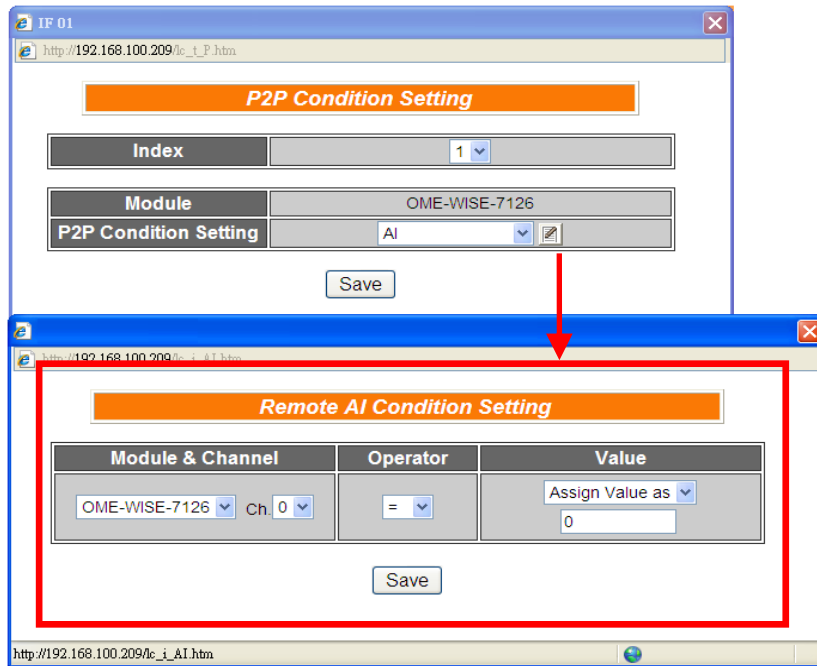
IF 01

http://192.168.100.209/lc_t_P.htm

P2P Condition Setting

| Index | 1 |
|---|---|

| Module | OME-WISE-7126 |
|---|---|
| P2P Condition Setting | AI |

Save

http://192.168.100.209/lc_i_AI.htm

Remote AI Condition Setting

| Module & Channel | Operator | Value |
|---|---|---|
| OME-WISE-7126 Ch. 0 | = | Assign Value as 0 |

Save

http://192.168.100.209/lc_i_AI.htm